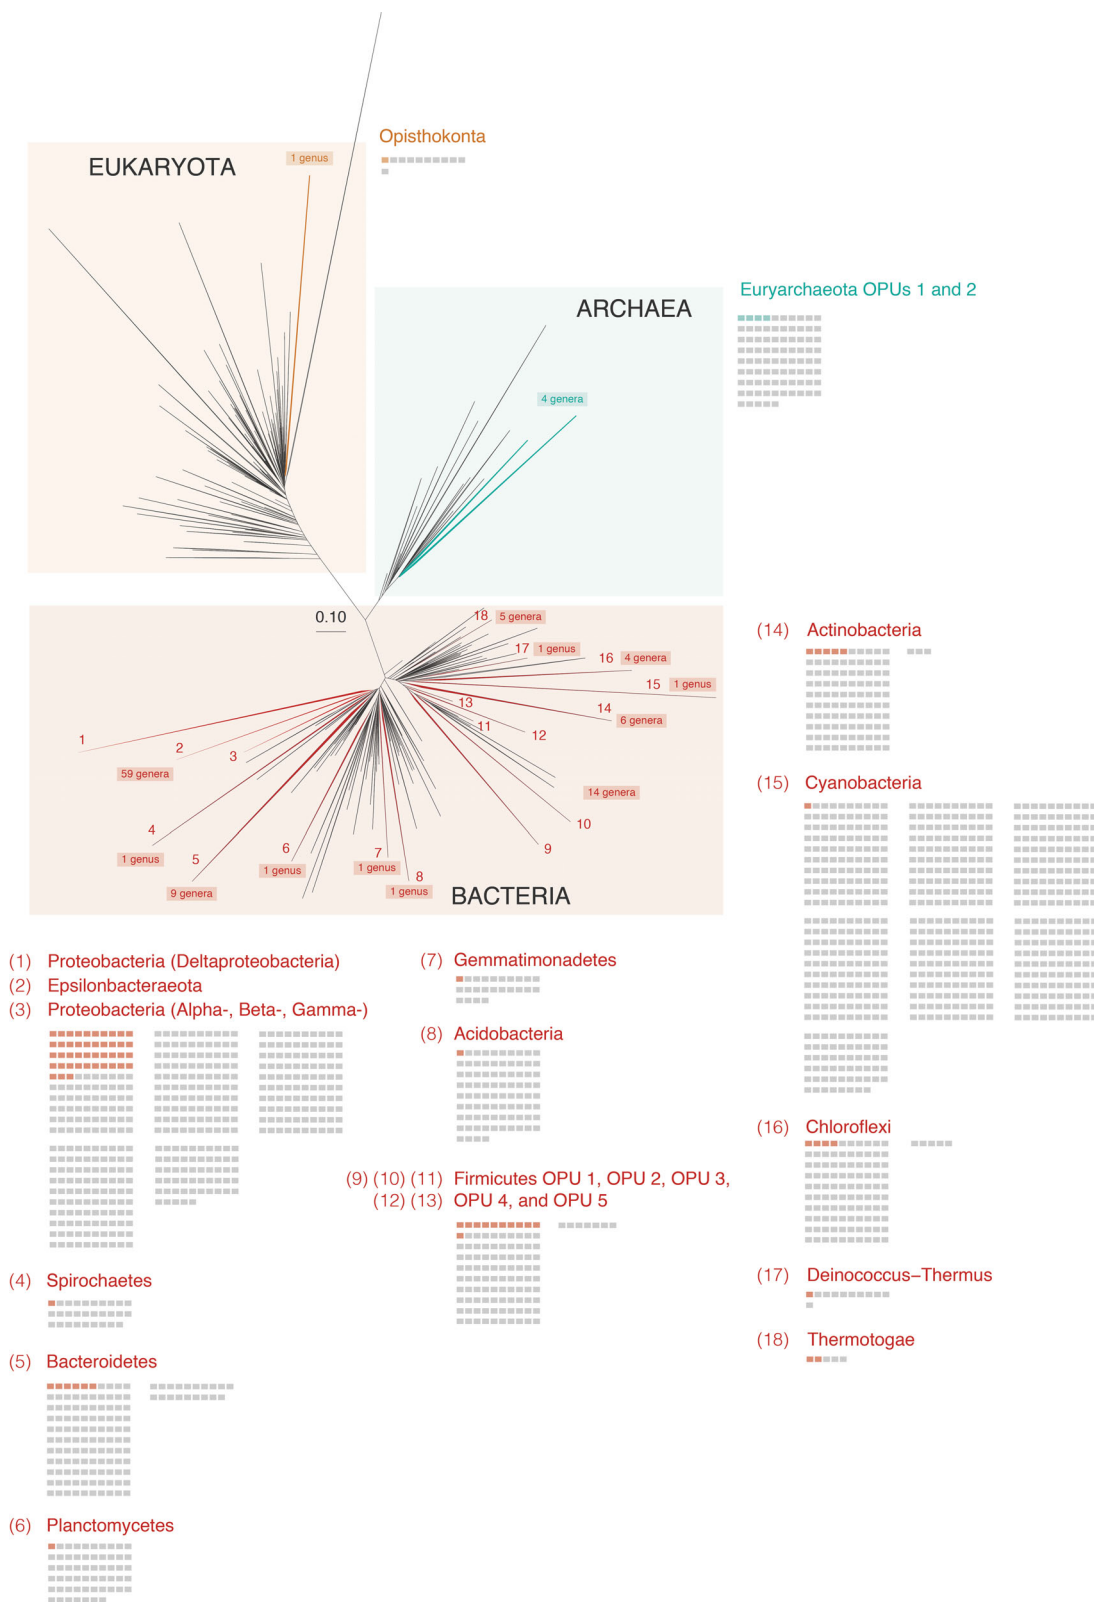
EUKARYOTA

1 genus

Opisthokonta

ARCHAEA

Euryarchaeota OPUs 1 and 2

4 genera

0.10

BACTERIA

18 5 genera
17 1 genus
16 4 genera
15 1 genus
14 6 genera
13
11
12
1
2
59 genera
3
14 genera
10
9
4
1 genus
5
9 genera
6
1 genus
7
1 genus
8
1 genus

(14) Actinobacteria

(15) Cyanobacteria

(1) Proteobacteria (Deltaproteobacteria)
(2) Epsilonbacteraeota
(3) Proteobacteria (Alpha-, Beta-, Gamma-)

(7) Gemmatimonadetes

(8) Acidobacteria

(16) Chloroflexi

(9) (10) (11) Firmicutes OPU 1, OPU 2, OPU 3,
(12) (13) OPU 4, and OPU 5

(4) Spirochaetes

(17) Deinococcus–Thermus

(18) Thermotogae

(5) Bacteroidetes

(6) Planctomycetes